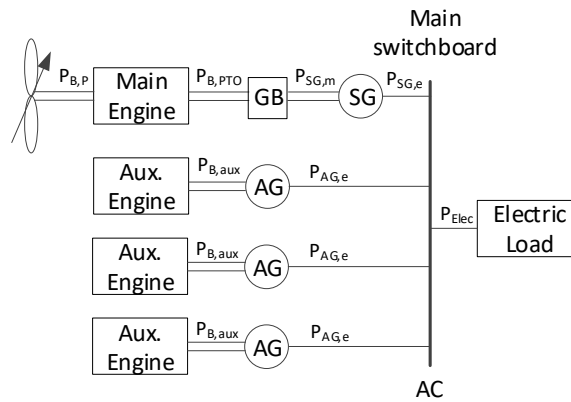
Main switchboard

$P_{B,P}$ Main Engine $P_{B,PTO}$ GB $P_{SG,m}$ SG $P_{SG,e}$

Aux. Engine $P_{B,aux}$ AG $P_{AG,e}$

$P_{Elec}$ Electric Load

Aux. Engine $P_{B,aux}$ AG $P_{AG,e}$

Aux. Engine $P_{B,aux}$ AG $P_{AG,e}$

AC